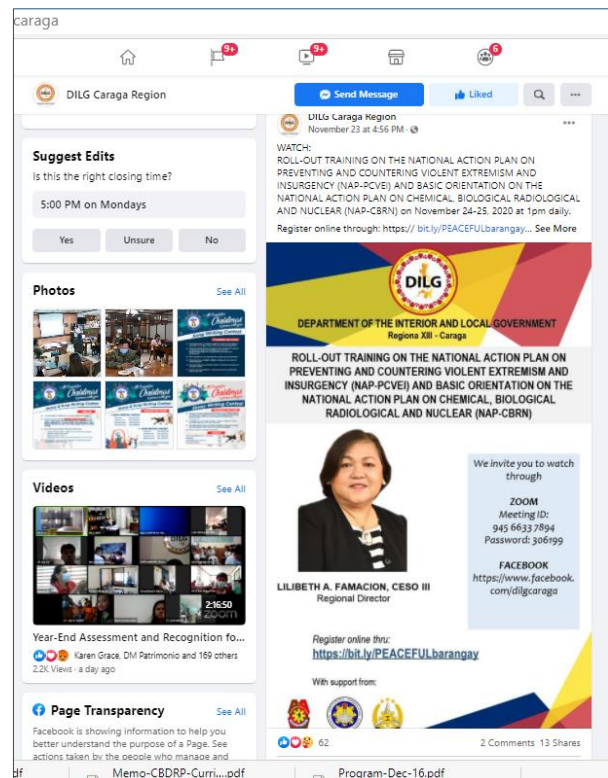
caraga

9+ 9+ 6

DILG Caraga Region

Send Message

Liked

Suggest Edits

Is this the right closing time?

5:00 PM on Mondays

Yes

Unsure

No

Photos

See All

Videos

See All

2:16:50

Year-End Assessment and Recognition fo...

Karen Grace, DM Patrimonio and 169 others

2.2K Views · a day ago

Page Transparency

See All

Facebook is showing information to help you better understand the purpose of a Page. See actions taken by the people who manage and

DILG Caraga Region

November 23 at 4:56 PM ·

WATCH:
ROLL-OUT TRAINING ON THE NATIONAL ACTION PLAN ON PREVENTING AND COUNTERING VIOLENT EXTREMISM AND INSURGENCY (NAP-PCVEI) AND BASIC ORIENTATION ON THE NATIONAL ACTION PLAN ON CHEMICAL, BIOLOGICAL RADIOLOGICAL AND NUCLEAR (NAP-CBRN) on November 24-25, 2020 at 1pm daily.

Register online through: https:// bit.ly/PEACEFULbarangay... See More

DILG

DEPARTMENT OF THE INTERIOR AND LOCAL GOVERNMENT

Regiona XIII - Caraga

ROLL-OUT TRAINING ON THE NATIONAL ACTION PLAN ON PREVENTING AND COUNTERING VIOLENT EXTREMISM AND INSURGENCY (NAP-PCVEI) AND BASIC ORIENTATION ON THE NATIONAL ACTION PLAN ON CHEMICAL, BIOLOGICAL RADIOLOGICAL AND NUCLEAR (NAP-CBRN)

We invite you to watch through

ZOOM
Meeting ID:
945 6633 7894
Password: 306199

FACEBOOK
https://www.facebook.com/dilgcaraga

LILIBETH A. FAMACION, CESO III
Regional Director

Register online thru:
https://bit.ly/PEACEFULbarangay

With support from:

62

2 Comments 13 Shares

df

Memo-CBDRP-Curri....pdf

Program-Dec-16.pdf